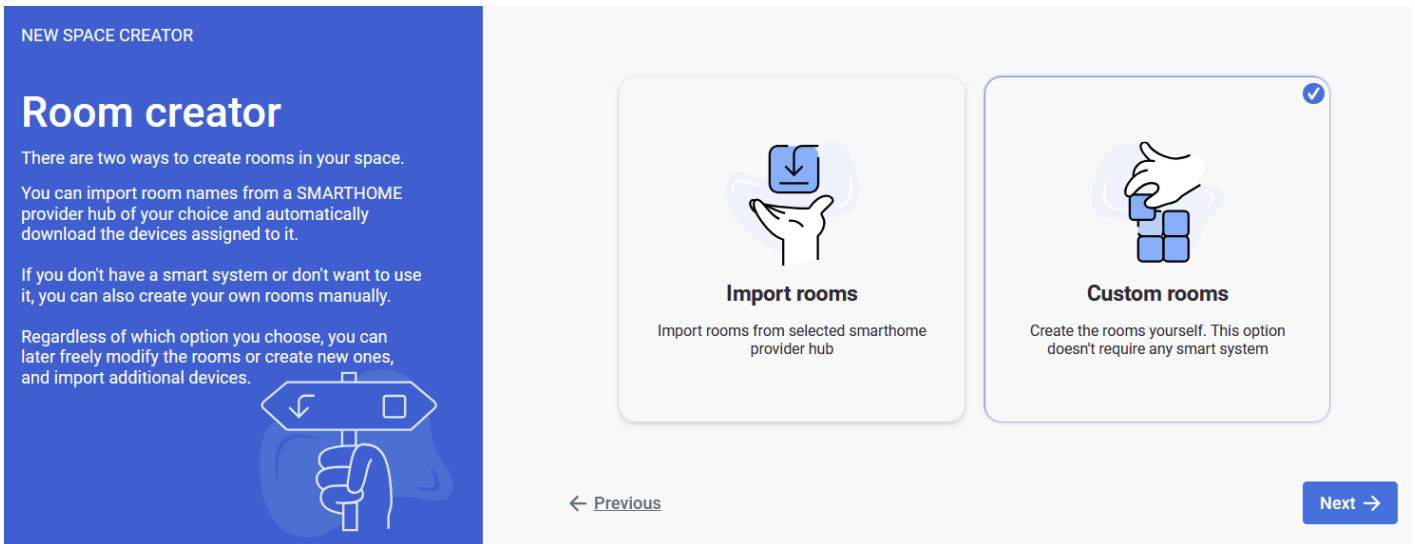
NEW SPACE CREATOR

Room creator

There are two ways to create rooms in your space.

You can import room names from a SMARTHOME provider hub of your choice and automatically download the devices assigned to it.

If you don't have a smart system or don't want to use it, you can also create your own rooms manually.

Regardless of which option you choose, you can later freely modify the rooms or create new ones, and import additional devices.

Import rooms

Import rooms from selected smarthome provider hub

Custom rooms

Create the rooms yourself. This option doesn't require any smart system

← Previous

Next →